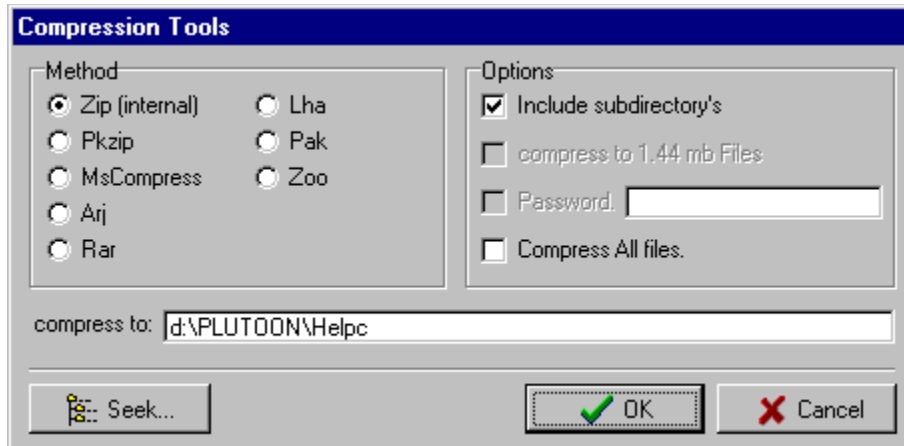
Compression Tools

Method

Zip (internal)
Pkzip
MsCompress
Arj
Rar
Lha
Pak
Zoo

Options

Include subdirectory's
compress to 1.44 mb Files
Password.
Compress All files.

compress to: d:\PLUTOON\Helpc

Seek...
OK
Cancel